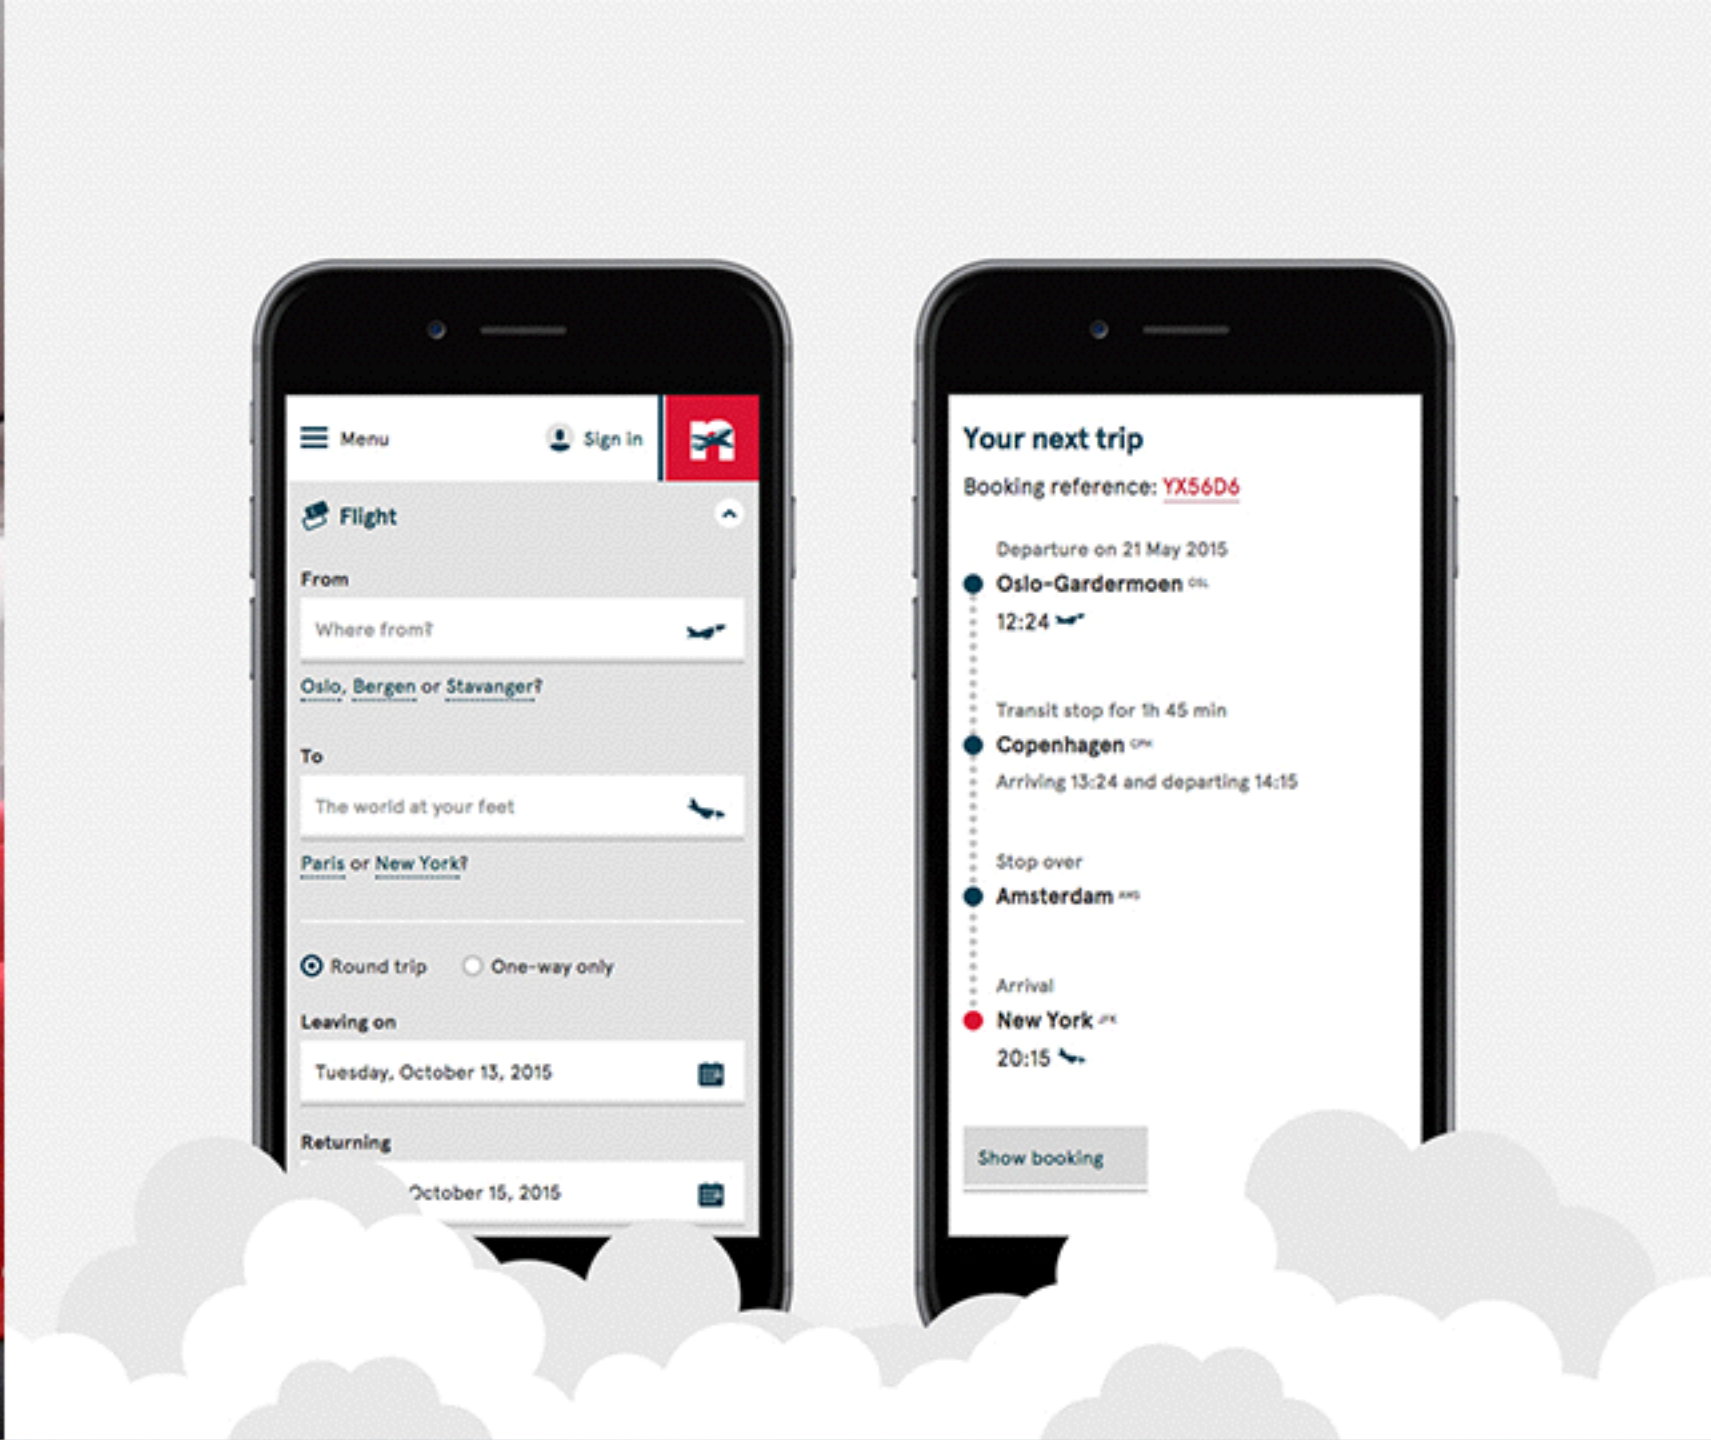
Menu

Sign in

Flight

From

Where from?

Oslo, Bergen or Stavanger?

To

The world at your feet

Paris or New York?

Round trip One-way only

Leaving on

Tuesday, October 13, 2015

Returning

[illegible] October 15, 2015

Your next trip

Booking reference: YX56D6

Departure on 21 May 2015

Oslo-Gardermoen OSL

12:24

Transit stop for 1h 45 min

Copenhagen CPH

Arriving 13:24 and departing 14:15

Stop over

Amsterdam AMS

Arrival

New York JFK

20:15

Show booking